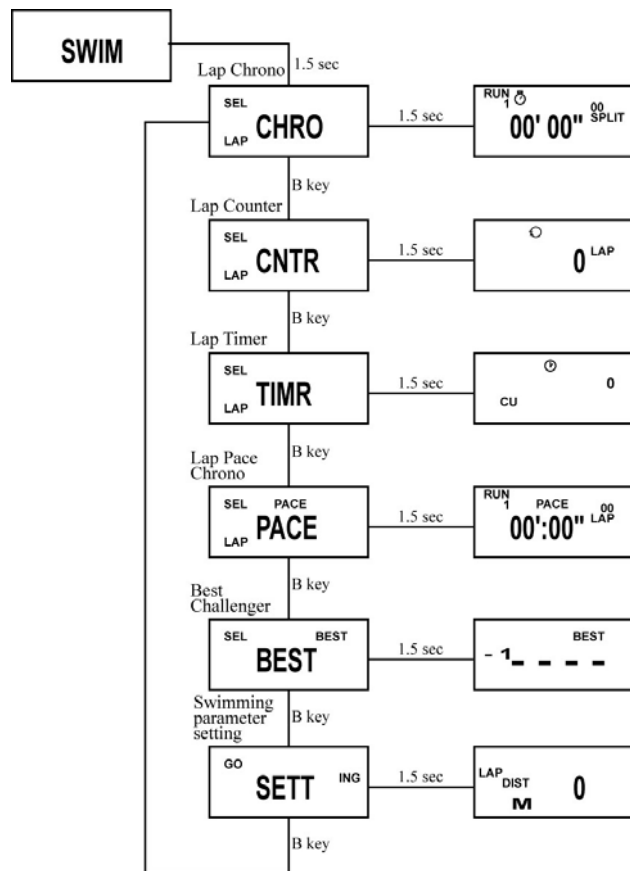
SWIM

1.5 sec

Lap Chrono

SEL
LAP CHRO

1.5 sec

RUN 1 00 SPLIT
00' 00"

B key

Lap Counter

SEL
LAP CNTR

1.5 sec

0 LAP

B key

Lap Timer

SEL
LAP TIMR

1.5 sec

0
CU

B key

Lap Pace Chrono

SEL PACE
LAP PACE

1.5 sec

RUN 1 PACE 00 LAP
00':00"

B key

Best Challenger

SEL BEST
BEST

1.5 sec

BEST
- 1- - - -

Swimming parameter setting

B key

GO
SETT ING

1.5 sec

LAP DIST 0
M

B key